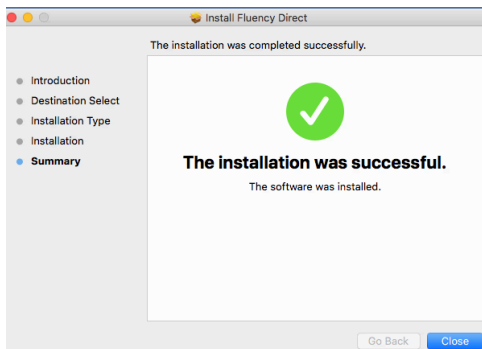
Install Fluency Direct

The installation was completed successfully.

Introduction
Destination Select
Installation Type
Installation
Summary

The installation was successful.

The software was installed.

Go Back
Close